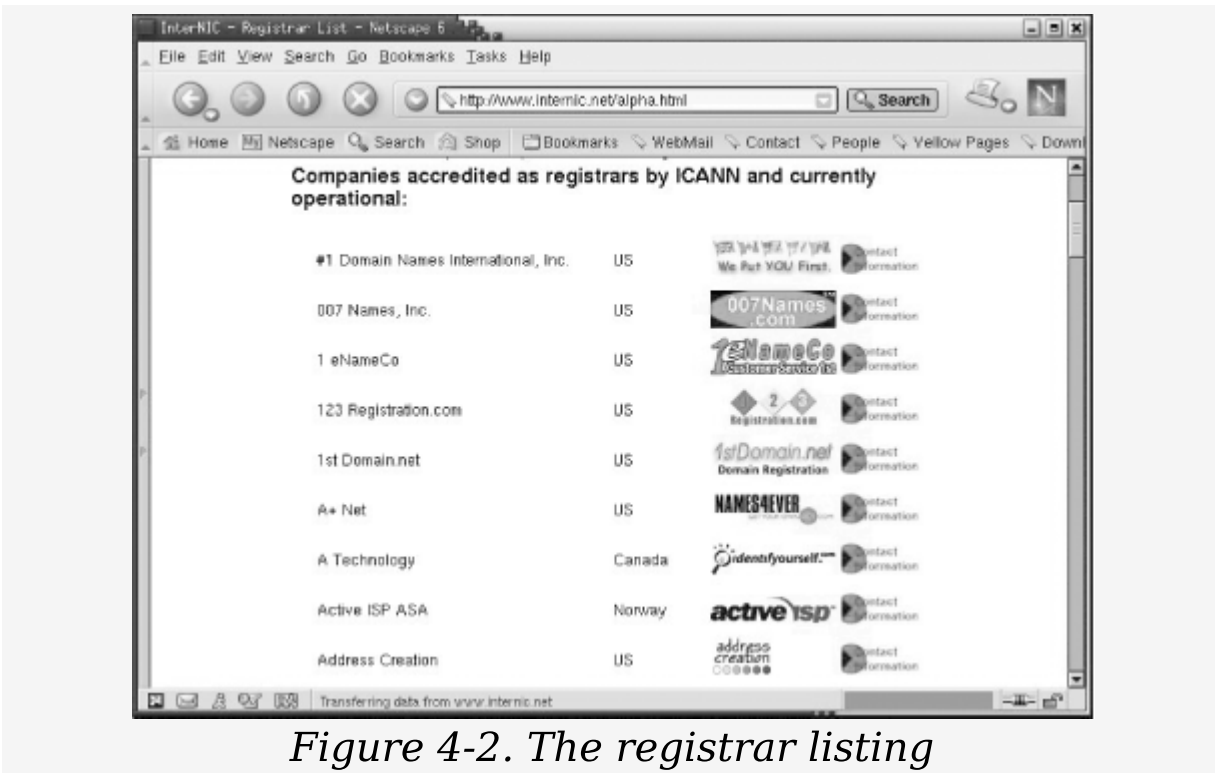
InterNIC - Registrar List - Netscape 6

File Edit View Search Go Bookmarks Tasks Help

http://www.internic.net/alpha.html

Search

Home Netscape Search Shop Bookmarks WebMail Contact People Yellow Pages Downl

Companies accredited as registrars by ICANN and currently operational:

| | | | |
|---|---|---|---|
| #1 Domain Names International, Inc. | US | We Put YOU First. | Contact Information |
| 007 Names, Inc. | US | 007Names.com | Contact Information |
| 1 eNameCo | US | 1eNameCo Customer Service 1st | Contact Information |
| 123 Registration.com | US | 1 2 3 Registration.com | Contact Information |
| 1st Domain.net | US | 1stDomain.net Domain Registration | Contact Information |
| A+ Net | US | NAMES4EVER | Contact Information |
| A Technology | Canada | identifyourself.com | Contact Information |
| Active ISP ASA | Norway | active isp | Contact Information |
| Address Creation | US | address creation | Contact Information |

Transferring data from www.internic.net

Figure 4-2. The registrar listing